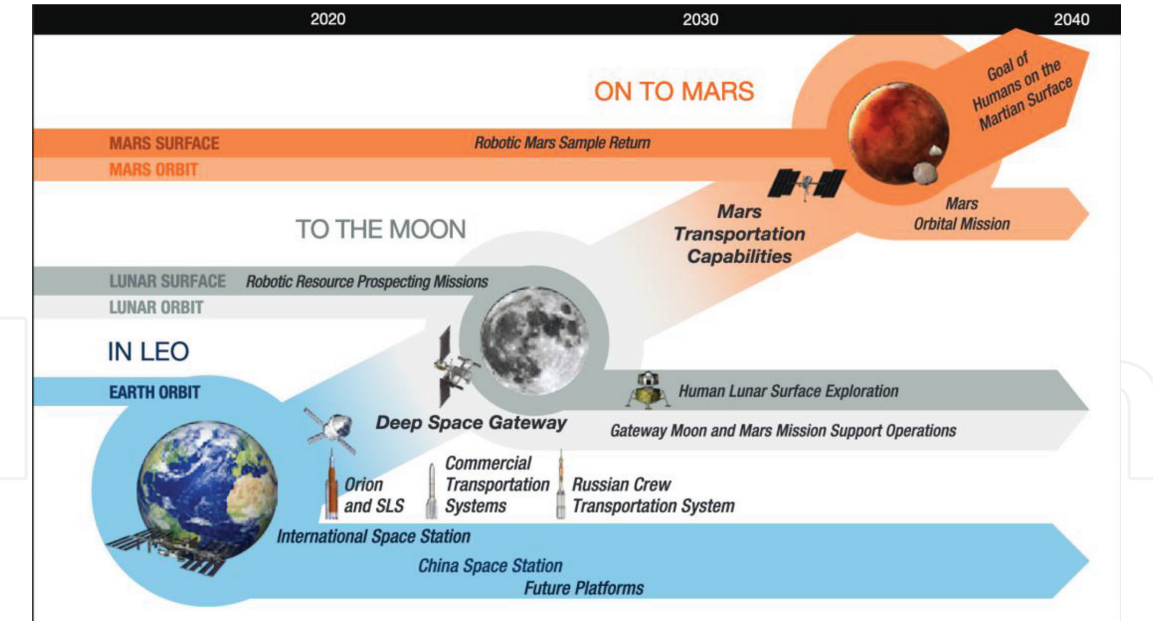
2020

2030

2040

ON TO MARS

Goal of Humans on the Martian Surface

MARS SURFACE

Robotic Mars Sample Return

MARS ORBIT

Mars Transportation Capabilities

Mars Orbital Mission

TO THE MOON

LUNAR SURFACE

Robotic Resource Prospecting Missions

LUNAR ORBIT

IN LEO

EARTH ORBIT

Human Lunar Surface Exploration

Deep Space Gateway

Gateway Moon and Mars Mission Support Operations

Orion and SLS

Commercial Transportation Systems

Russian Crew Transportation System

International Space Station

China Space Station

Future Platforms